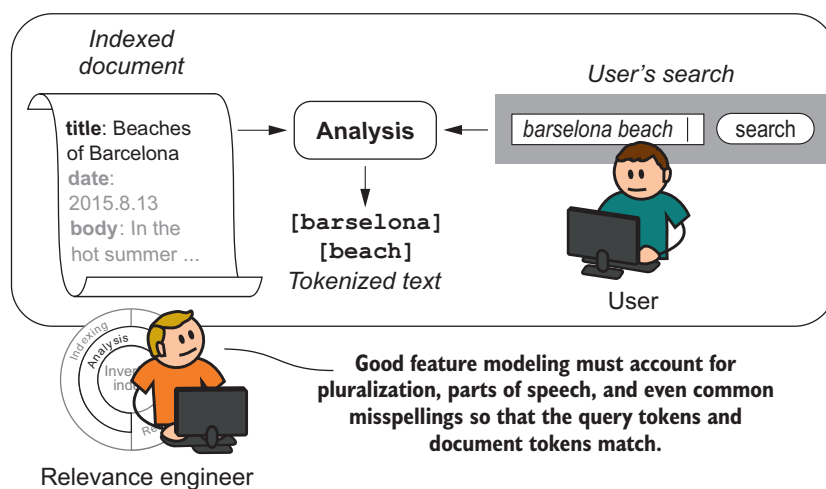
Indexed document

title: Beaches of Barcelona
date: 2015.8.13
body: In the hot summer ...

Analysis

[barselona]
[beach]
Tokenized text

User's search

barselona beach

search

User

Indexing
Analysis
Inver
ind
Re

Good feature modeling must account for pluralization, parts of speech, and even common misspellings so that the query tokens and document tokens match.

Relevance engineer